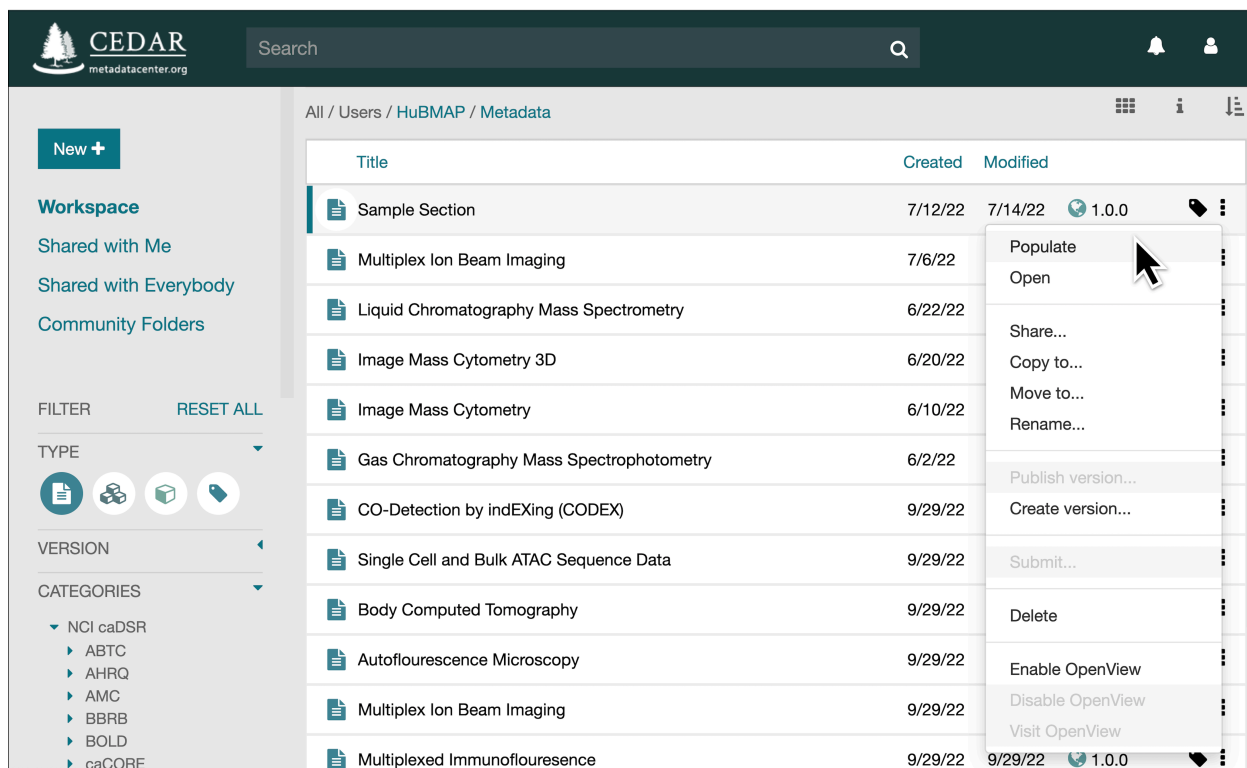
CEDAR
metadatacenter.org

Search

New +

Workspace
Shared with Me
Shared with Everybody
Community Folders

FILTER RESET ALL

TYPE

VERSION

CATEGORIES

NCI caDSR
ABTC
AHRQ
AMC
BBRB
BOLD
caCORE

All / Users / HuBMAP / Metadata

| Title | Created | Modified |
|---|---|---|
| Sample Section | 7/12/22 | 7/14/22 1.0.0 |
| Multiplex Ion Beam Imaging | 7/6/22 | |
| Liquid Chromatography Mass Spectrometry | 6/22/22 | |
| Image Mass Cytometry 3D | 6/20/22 | |
| Image Mass Cytometry | 6/10/22 | |
| Gas Chromatography Mass Spectrophotometry | 6/2/22 | |
| CO-Detection by indEXing (CODEX) | 9/29/22 | |
| Single Cell and Bulk ATAC Sequence Data | 9/29/22 | |
| Body Computed Tomography | 9/29/22 | |
| Autoflourescence Microscopy | 9/29/22 | |
| Multiplex Ion Beam Imaging | 9/29/22 | |
| Multiplexed Immunoflouresence | 9/29/22 | 9/29/22 1.0.0 |

Populate
Open
Share...
Copy to...
Move to...
Rename...
Publish version...
Create version...
Submit...
Delete
Enable OpenView
Disable OpenView
Visit OpenView